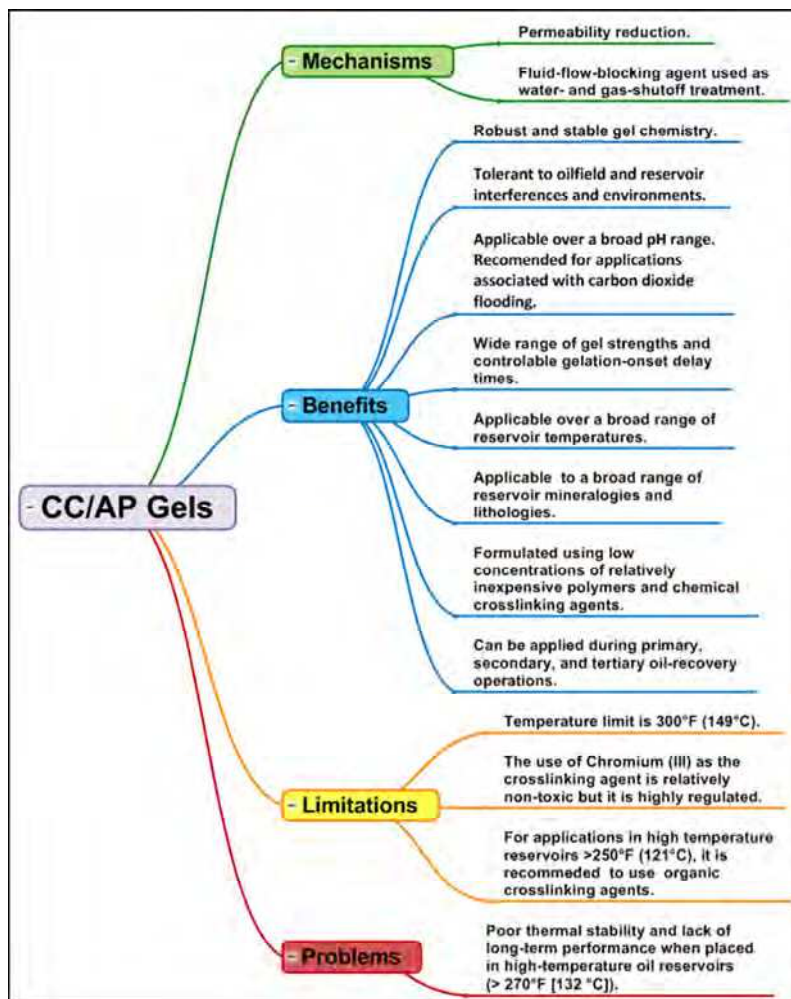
- CC/AP Gels

- Mechanisms

Permeability reduction.

Fluid-flow-blocking agent used as water- and gas-shutoff treatment.

- Benefits

Robust and stable gel chemistry.

Tolerant to oilfield and reservoir interferences and environments.

Applicable over a broad pH range. Recomended for applications associated with carbon dioxide flooding.

Wide range of gel strengths and controlable gelation-onset delay times.

Applicable over a broad range of reservoir temperatures.

Applicable to a broad range of reservoir mineralogies and lithologies.

Formulated using low concentrations of relatively inexpensive polymers and chemical crosslinking agents.

Can be applied during primary, secondary, and tertiary oil-recovery operations.

- Limitations

Temperature limit is 300°F (149°C).

The use of Chromium (III) as the crosslinking agent is relatively non-toxic but it is highly regulated.

For applications in high temperature reservoirs >250°F (121°C), it is recommeded to use organic crosslinking agents.

- Problems

Poor thermal stability and lack of long-term performance when placed in high-temperature oil reservoirs (> 270°F [132 °C]).